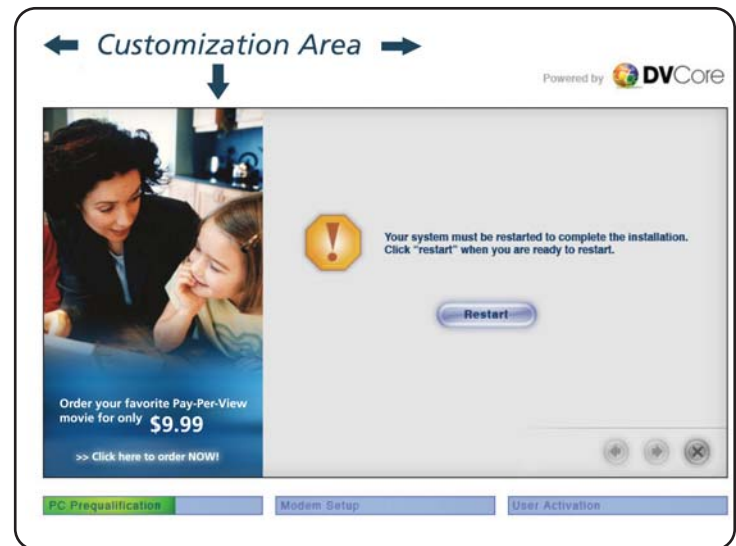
Customization Area

Powered by DVCore

Order your favorite Pay-Per-View movie for only $9.99

>> Click here to order NOW!

Your system must be restarted to complete the installation. Click "restart" when you are ready to restart.

Restart

PC Prequalification

Modem Setup

User Activation